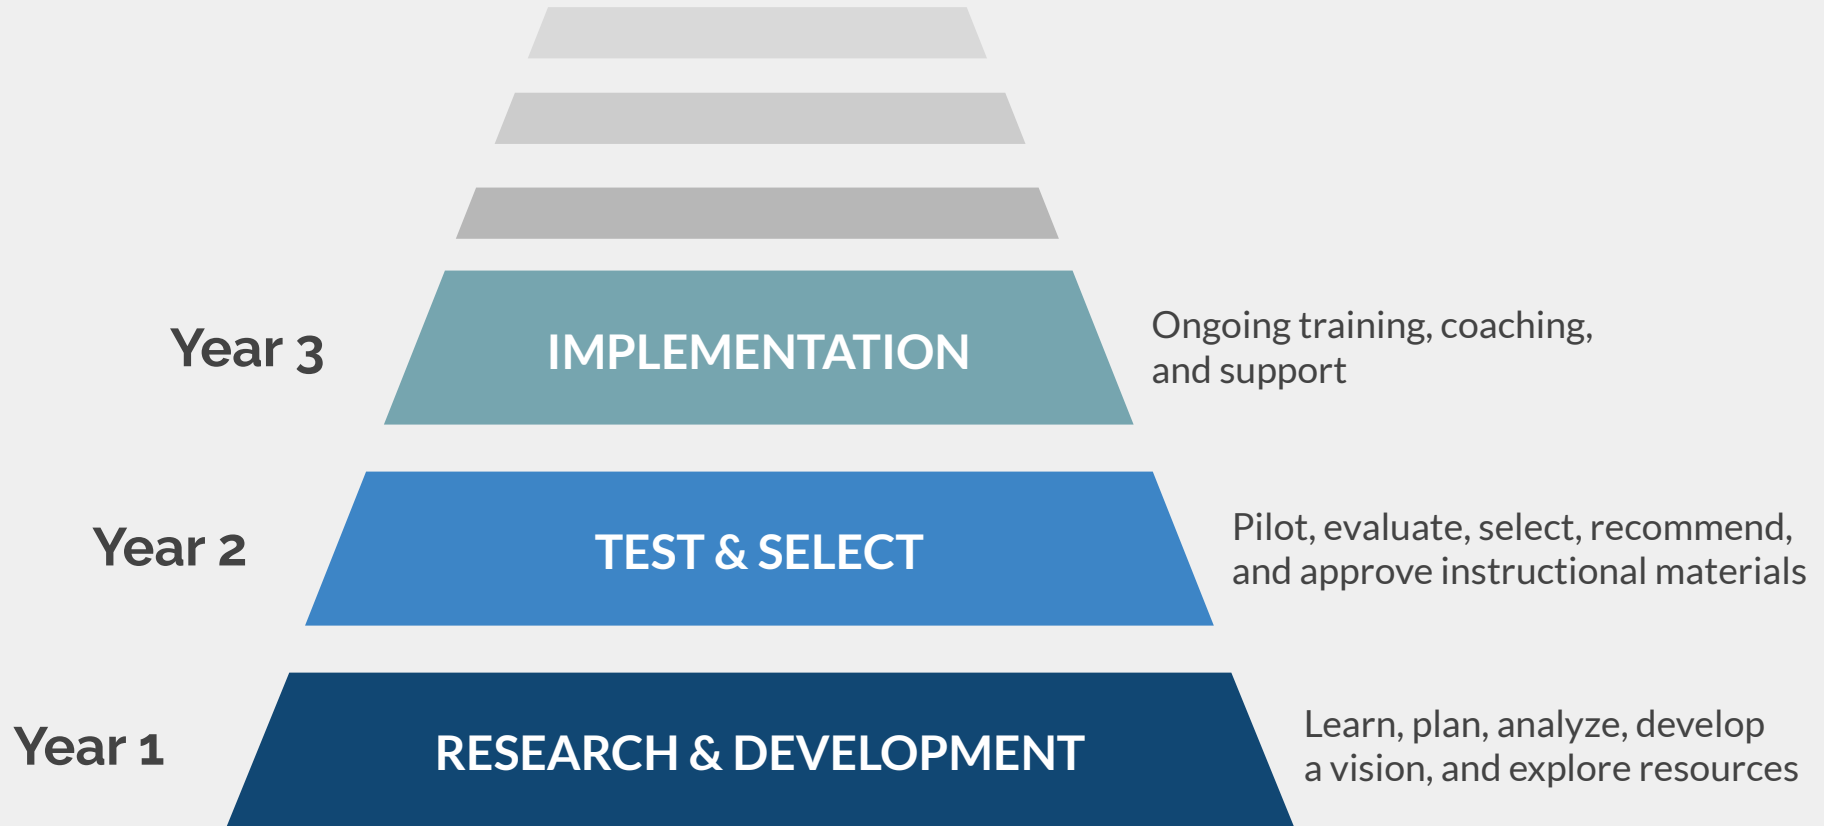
Year 3

IMPLEMENTATION

Ongoing training, coaching, and support

Year 2

TEST & SELECT

Pilot, evaluate, select, recommend, and approve instructional materials

Year 1

RESEARCH & DEVELOPMENT

Learn, plan, analyze, develop a vision, and explore resources